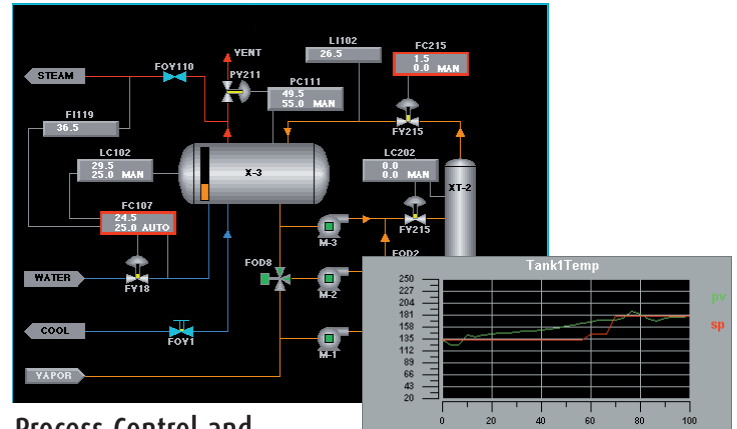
VENT

STEAM

FOY110

PY211

LI102
26.5

FC215
1.5
0.0 MAN

PC111
49.5
55.0 MAN

FI119
36.5

FY215

LC102
29.5
25.0 MAN

X-3

LC202
0.0
0.0 MAN

XT-2

FC107
24.5
25.0 AUTO

M-3

FY215

FOD8

FOD2

WATER

FY18

M-2

COOL

FOY1

M-1

YAPOR

Tank1Temp

250
227
204
181
158
135
112
89
66
43
20

0 20 40 60 80 100

pv
sp

Process Control and